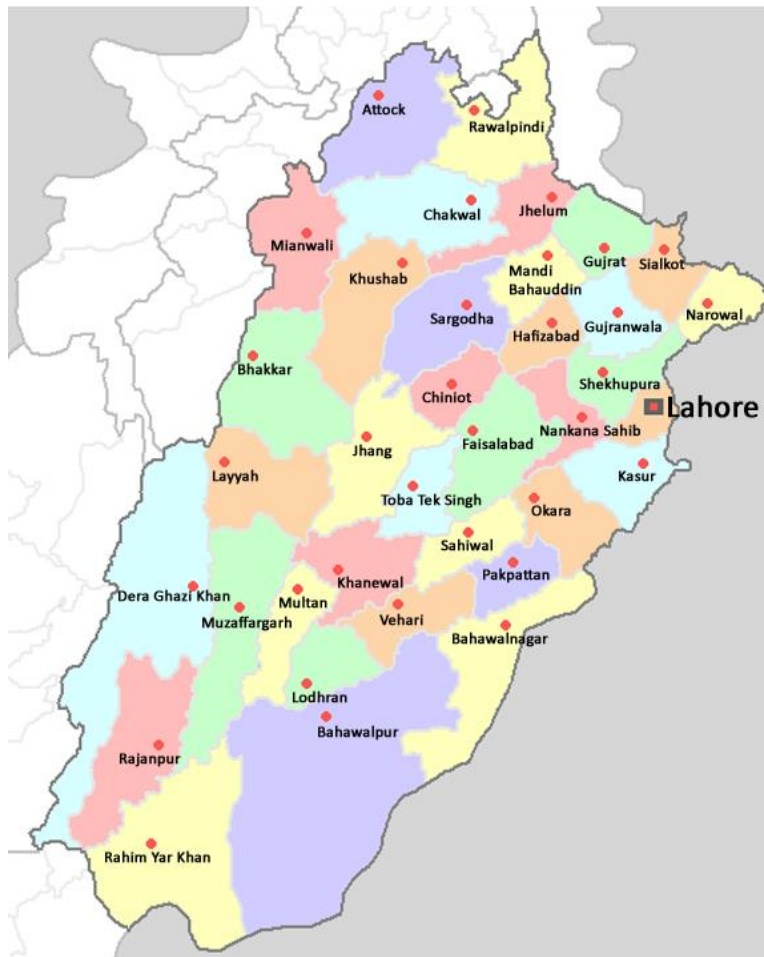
Attock
Rawalpindi
Chakwal
Jhelum
Mianwali
Gujrat
Sialkot
Mandi Bahauddin
Khushab
Narowal
Sargodha
Gujranwala
Hafizabad
Bhakkar
Shekhupura
Chiniot
Lahore
Nankana Sahib
Faisalabad
Jhang
Kasur
Layyah
Toba Tek Singh
Okara
Sahiwal
Pakpattan
Khanewal
Dera Ghazi Khan
Multan
Muzaffargarh
Vehari
Bahawalnagar
Lodhran
Bahawalpur
Rajanpur
Rahim Yar Khan